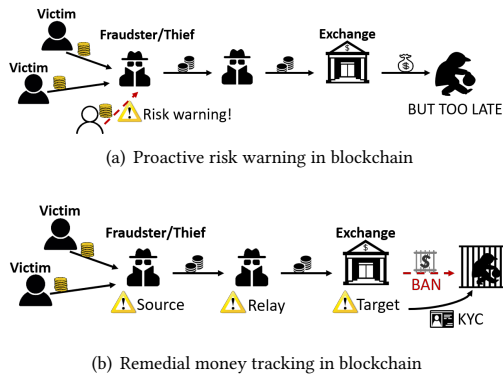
Victim

Victim

Fraudster/Thief

Risk warning!

Exchange

$

BUT TOO LATE

(a) Proactive risk warning in blockchain

Victim

Victim

Fraudster/Thief

Source

Relay

Exchange

$

Target

$

BAN

KYC

(b) Remedial money tracking in blockchain